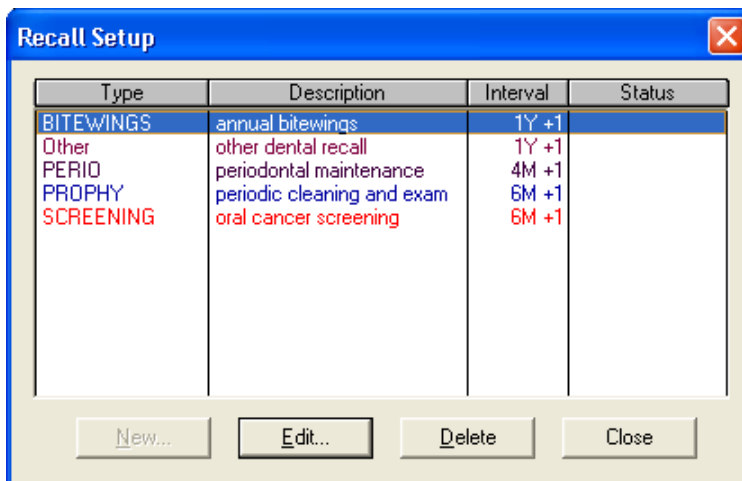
Recall Setup

| Type | Description | Interval | Status |
|---|---|---|---|
| BITEWINGS | annual bitewings | 1Y +1 | |
| Other | other dental recall | 1Y +1 | |
| PERIO | periodontal maintenance | 4M +1 | |
| PROPHY | periodic cleaning and exam | 6M +1 | |
| SCREENING | oral cancer screening | 6M +1 | |

New... Edit... Delete Close